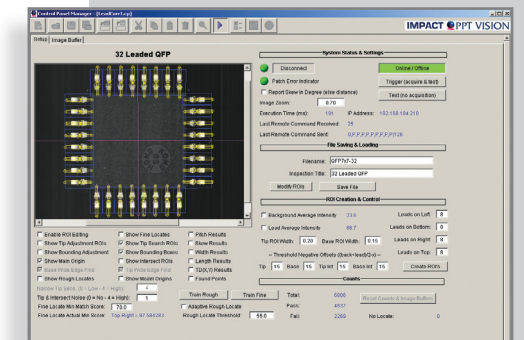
Control Panel Manager - [LeadInsp.lcp]

IMPACT PPT VISION

Setup | Image Buffer

32 Leaded QFP

System Status & Settings

Disconnect

Online / Offline

Patch Error Indicator

Trigger (acquire & test)

Report Skew in Degree (else distance)

Test (no acquisition)

Image Zoom: 0.70

Execution Time (ms): 191

IP Address: 192.168.104.210

Last Remote Command Received: 25

Last Remote Command Sent: 0,P,P,P,P,P,P,P,P,P,P,P,P,0

File Saving & Loading

Filename: QFP7x7-32

Inspection Title: 32 Leaded QFP

Modify ROIs

Save File

ROI Creation & Control

Background Average Intensity 23.6

Leads on Left: 8

Lead Average Intensity 88.7

Leads on Bottom: 8

Tip ROI Width: 0.20 Base ROI Width: 0.15

Leads on Right: 8

Threshold Negative Offsets (Back+lead)/2-x)

Leads on Top: 8

Tip 15 Base 15 Tip Int 15 Base Int 15

Create ROIs

Enable ROI Editing

Show Tip Adjustment ROIs

Show Bounding Adjustment

Show Main Origin

Base Wide Edge Find

Show Rough Locate

Show Fine Located

Show Tip Search ROIs

Show Bounding Boxes

Show Intersect ROIs

Tip Wide Edge Find

Show Model Origins

Pitch Results

Skew Results

Width Results

Length Results

TD(X/Y) Results

Found Points

Narrow Tip Band (0 = Low - 4 = High): 4

Tip & Intersect Noise (0 = No - 4 = High): 1

Fine Locate Min Match Score: 70.0

Fine Locate Actual Min Score: Tip Right: 97.984383

Train Rough

Train Fine

Adaptive Rough Locate

Rough Locate Threshold 55.0

Counts

Total: 6906

Pass: 4637

Fail: 2269

Reset Counts & Image Buffers

No Locate: 0